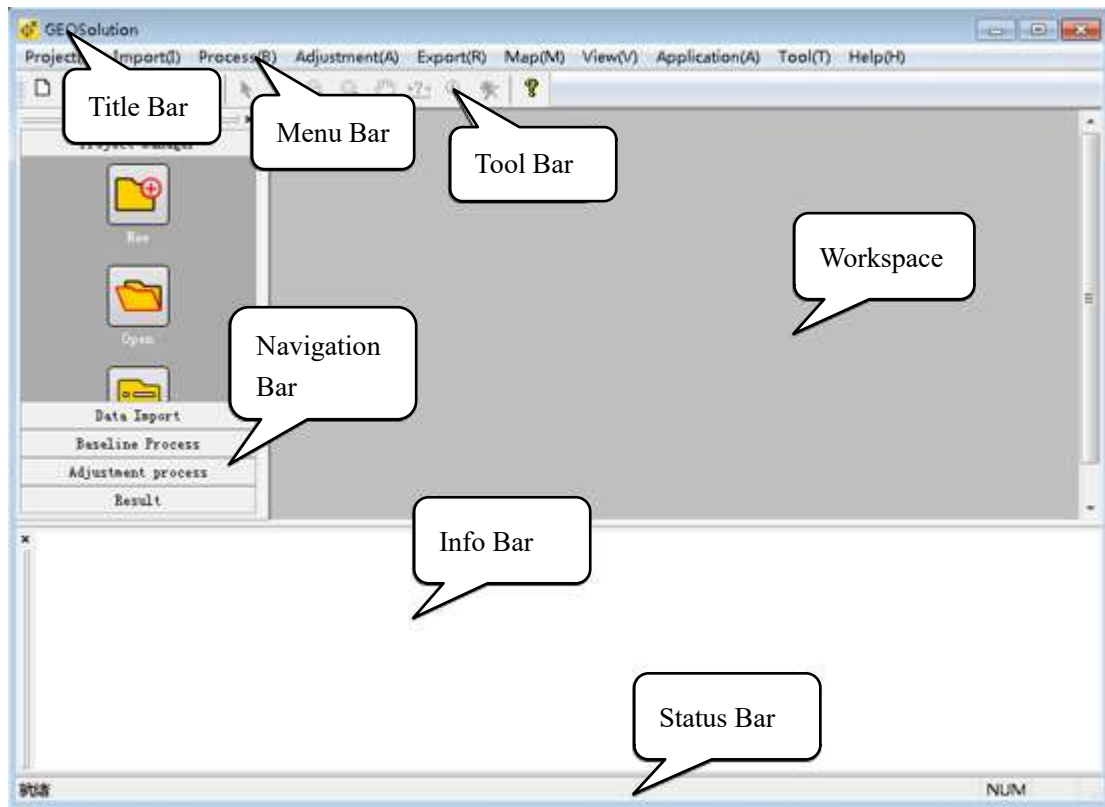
GEOSolution

Project Import(I) Process(B) Adjustment(A) Export(R) Map(M) View(V) Application(A) Tool(T) Help(H)

Title Bar

Menu Bar

Tool Bar

Project Manager

New

Open

Workspace

Navigation Bar

Data Import

Baseline Process

Adjustment process

Result

Info Bar

Status Bar

就绪

NUM